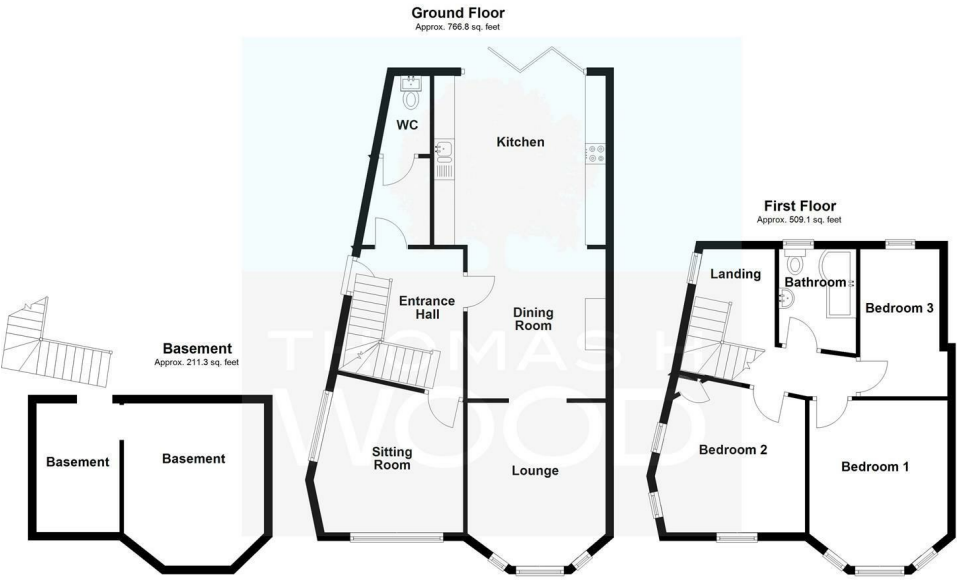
Ground Floor
Approx. 766.8 sq. feet

WC

Kitchen

Entrance Hall

Dining Room

Sitting Room

Lounge

First Floor
Approx. 509.1 sq. feet

Landing

Bathroom

Bedroom 3

Bedroom 2

Bedroom 1

Basement
Approx. 211.3 sq. feet

Basement

Basement

THOMAS H WOOD